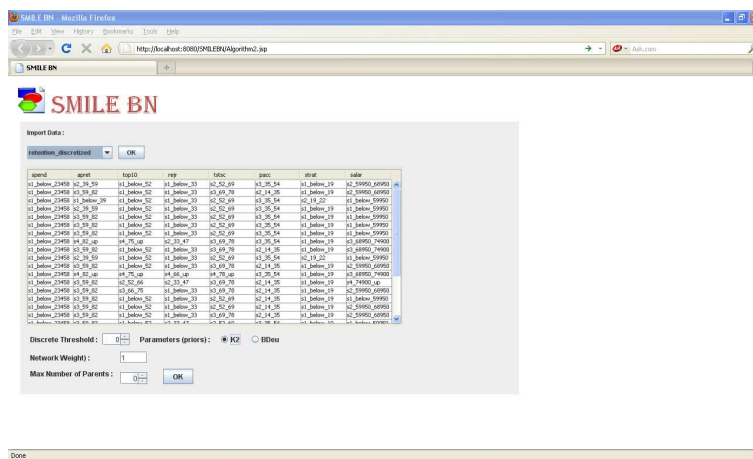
SMILE BN - Mozilla Firefox

File Edit View History Bookmarks Tools Help

http://localhost:8080/SMILEBN/Algorithm2.jsp

Ask.com

SMILE BN

SMILE BN

Import Data :

retention_discretized

OK

| spend | apret | top10 | rejr | tstsc | pacc | strat | salar |
|---|---|---|---|---|---|---|---|
| s1_below_23458 | s2_39_59 | s1_below_52 | s1_below_33 | s2_52_69 | s3_35_54 | s1_below_19 | s2_59950_68950 |
| s1_below_23458 | s3_59_82 | s1_below_52 | s1_below_33 | s3_69_78 | s2_14_35 | s1_below_19 | s2_59950_68950 |
| s1_below_23458 | s1_below_39 | s1_below_52 | s1_below_33 | s2_52_69 | s3_35_54 | s2_19_22 | s1_below_59950 |
| s1_below_23458 | s2_39_59 | s1_below_52 | s1_below_33 | s2_52_69 | s3_35_54 | s1_below_19 | s1_below_59950 |
| s1_below_23458 | s3_59_82 | s1_below_52 | s1_below_33 | s2_52_69 | s3_35_54 | s1_below_19 | s1_below_59950 |
| s1_below_23458 | s3_59_82 | s1_below_52 | s1_below_33 | s2_52_69 | s3_35_54 | s1_below_19 | s1_below_59950 |
| s1_below_23458 | s3_59_82 | s1_below_52 | s1_below_33 | s2_52_69 | s3_35_54 | s1_below_19 | s1_below_59950 |
| s1_below_23458 | s4_82_up | s4_75_up | s2_33_47 | s3_69_78 | s3_35_54 | s1_below_19 | s3_68950_74900 |
| s1_below_23458 | s3_59_82 | s1_below_52 | s1_below_33 | s3_69_78 | s2_14_35 | s1_below_19 | s3_68950_74900 |
| s1_below_23458 | s2_39_59 | s1_below_52 | s1_below_33 | s2_52_69 | s3_35_54 | s2_19_22 | s1_below_59950 |
| s1_below_23458 | s3_59_82 | s1_below_52 | s1_below_33 | s3_69_78 | s2_14_35 | s1_below_19 | s2_59950_68950 |
| s1_below_23458 | s4_82_up | s4_75_up | s4_66_up | s4_78_up | s3_35_54 | s1_below_19 | s3_68950_74900 |
| s1_below_23458 | s3_59_82 | s2_52_66 | s2_33_47 | s3_69_78 | s2_14_35 | s1_below_19 | s4_74900_up |
| s1_below_23458 | s3_59_82 | s3_66_75 | s1_below_33 | s3_69_78 | s2_14_35 | s1_below_19 | s2_59950_68950 |
| s1_below_23458 | s3_59_82 | s1_below_52 | s1_below_33 | s2_52_69 | s2_14_35 | s1_below_19 | s1_below_59950 |
| s1_below_23458 | s3_59_82 | s1_below_52 | s1_below_33 | s2_52_69 | s2_14_35 | s1_below_19 | s2_59950_68950 |
| s1_below_23458 | s3_59_82 | s1_below_52 | s1_below_33 | s3_69_78 | s2_14_35 | s1_below_19 | s2_59950_68950 |

Discrete Threshold : 0 Parameters (priors) : K2 BDeu

Network Weight : 1

Max Number of Parents : 0 OK

Done